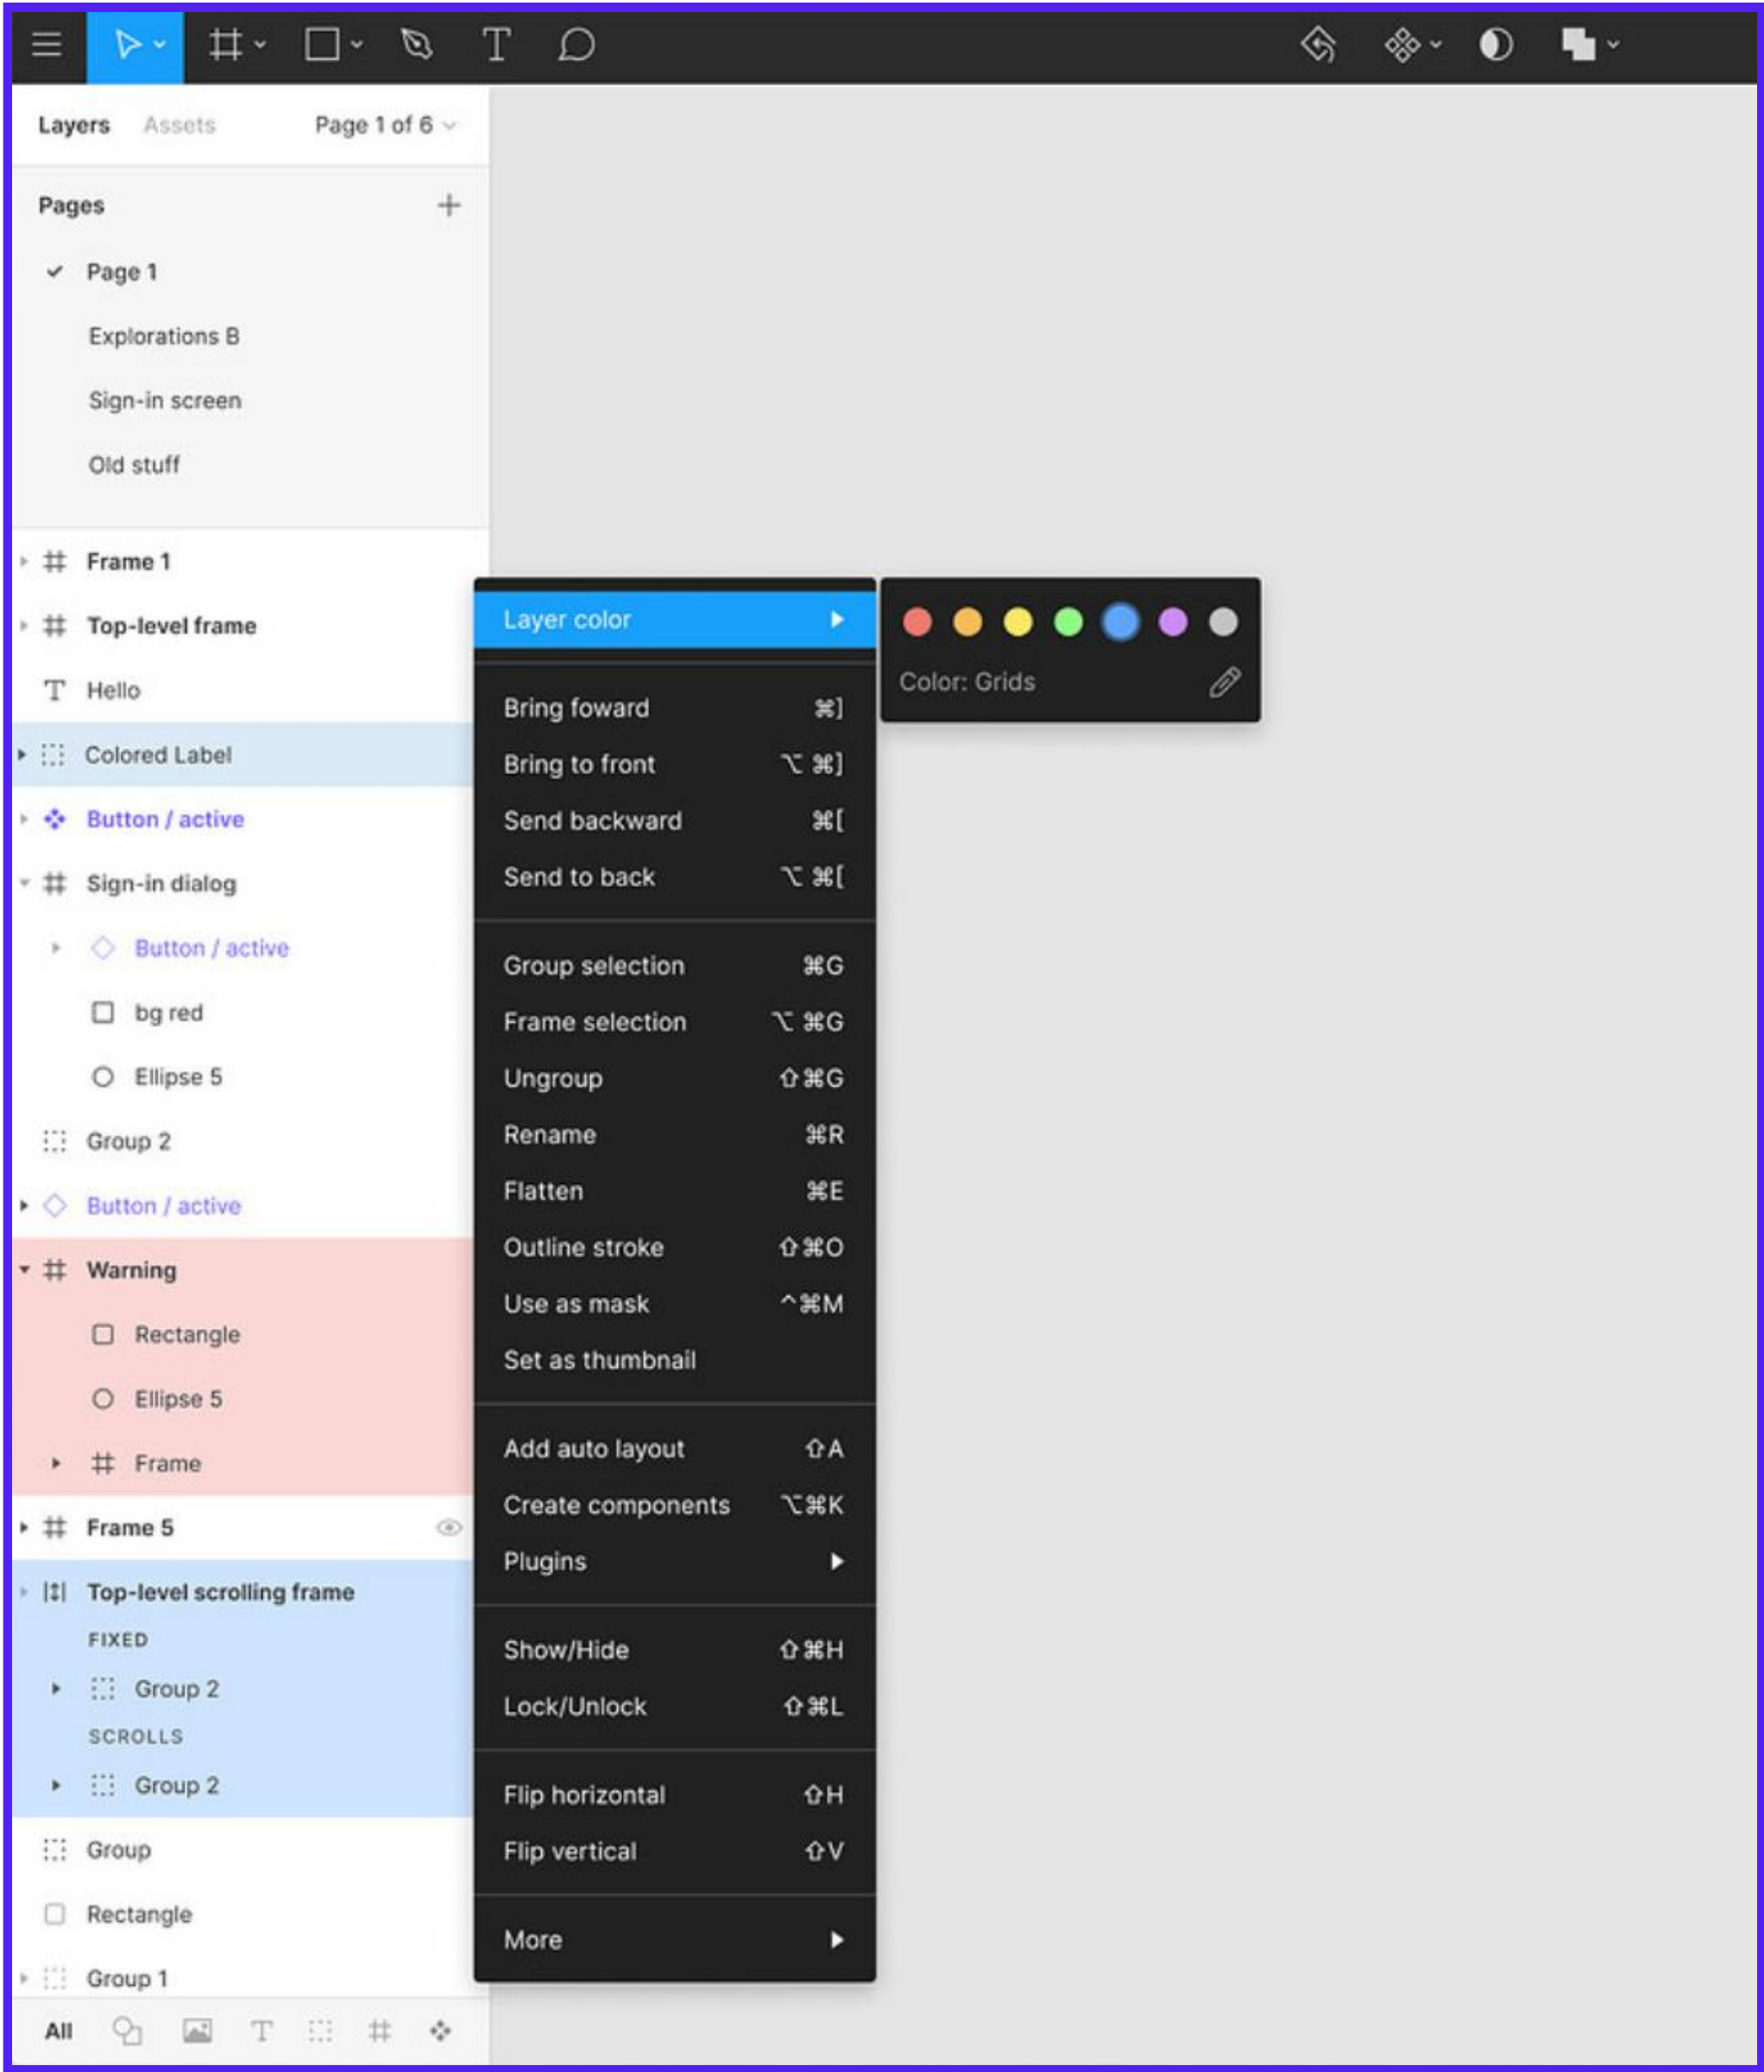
Layers Assets Page 1 of 6

Pages

Page 1

Explorations B

Sign-in screen

Old stuff

Frame 1

Top-level frame

Hello

Colored Label

Button / active

Sign-in dialog

Button / active

bg red

Ellipse 5

Group 2

Button / active

Warning

Rectangle

Ellipse 5

Frame

Frame 5

Top-level scrolling frame

FIXED

Group 2

SCROLLS

Group 2

Group

Rectangle

Group 1

All

Layer color

Bring foward ⌘]

Bring to front ⌥⌘]

Send backward ⌘[

Send to back ⌥⌘[

Group selection ⌘G

Frame selection ⌥⌘G

Ungroup ⇧⌘G

Rename ⌘R

Flatten ⌘E

Outline stroke ⇧⌘O

Use as mask ^⌘M

Set as thumbnail

Add auto layout ⇧A

Create components ⌥⌘K

Plugins

Show/Hide ⇧⌘H

Lock/Unlock ⇧⌘L

Flip horizontal ⇧H

Flip vertical ⇧V

More

Color: Grids